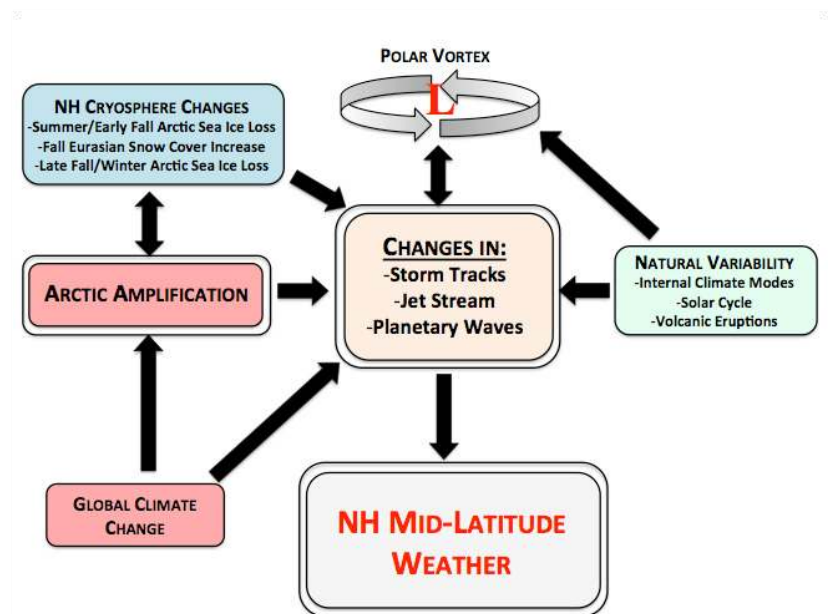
POLAR VORTEX

L

NH CRYOSPHERE CHANGES
-Summer/Early Fall Arctic Sea Ice Loss
-Fall Eurasian Snow Cover Increase
-Late Fall/Winter Arctic Sea Ice Loss

CHANGES IN:
-Storm Tracks
-Jet Stream
-Planetary Waves

ARCTIC AMPLIFICATION

NATURAL VARIABILITY
-Internal Climate Modes
-Solar Cycle
-Volcanic Eruptions

GLOBAL CLIMATE CHANGE

NH MID-LATITUDE WEATHER